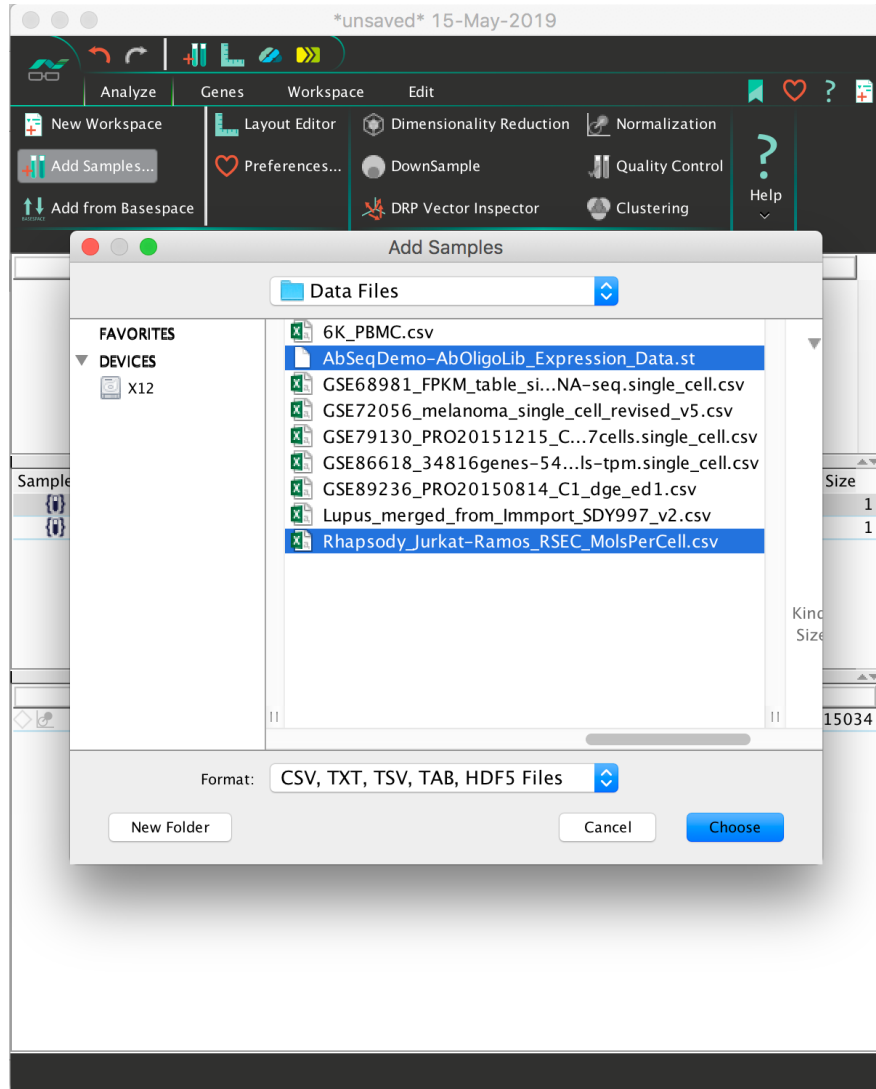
*unsaved* 15-May-2019

Analyze Genes Workspace Edit

New Workspace
Add Samples...
Add from Basespace
Layout Editor
Preferences...
Dimensionality Reduction
DownSample
DRP Vector Inspector
Normalization
Quality Control
Clustering
Help

Add Samples

Data Files

FAVORITES
DEVICES
X12

6K_PBMC.csv
AbSeqDemo-AbOligoLib_Expression_Data.st
GSE68981_FPKM_table_si...NA-seq.single_cell.csv
GSE72056_melanoma_single_cell_revised_v5.csv
GSE79130_PRO20151215_C...7cells.single_cell.csv
GSE86618_34816genes-54...ls-tpm.single_cell.csv
GSE89236_PRO20150814_C1_dge_ed1.csv
Lupus_merged_from_Immport_SDY997_v2.csv
Rhapsody_Jurkat-Ramos_RSEC_MolsPerCell.csv

Kind
Size

Sample
Size
1
1
15034

Format: CSV, TXT, TSV, TAB, HDF5 Files

New Folder
Cancel
Choose